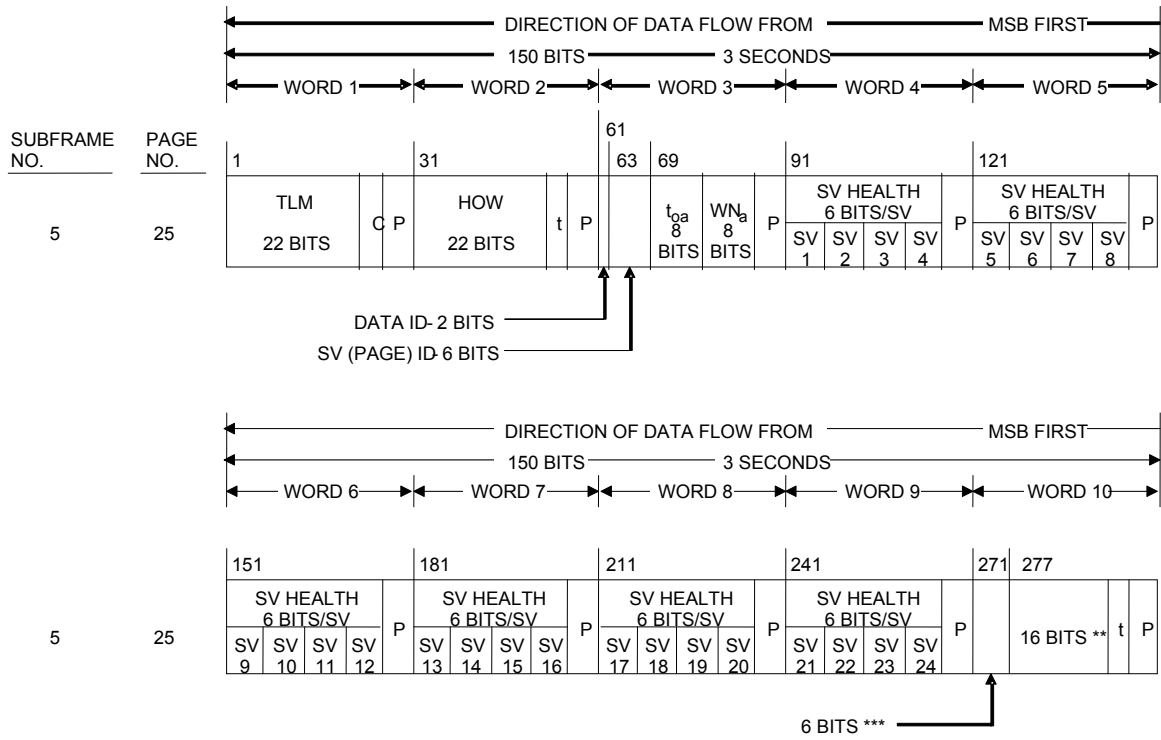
DIRECTION OF DATA FLOW FROM MSB FIRST

150 BITS 3 SECONDS

WORD 1 WORD 2 WORD 3 WORD 4 WORD 5

SUBFRAME NO.

PAGE NO.

61

1 31 63 69 91 121

TLM 22 BITS

C P

HOW 22 BITS

t P

$t_{oa}$ 8 BITS

$WN_a$ 8 BITS

P

SV HEALTH 6 BITS/SV

SV 1 SV 2 SV 3 SV 4

P

SV HEALTH 6 BITS/SV

SV 5 SV 6 SV 7 SV 8

P

5 25

DATA ID- 2 BITS

SV (PAGE) ID- 6 BITS

DIRECTION OF DATA FLOW FROM MSB FIRST

150 BITS 3 SECONDS

WORD 6 WORD 7 WORD 8 WORD 9 WORD 10

151 181 211 241 271 277

SV HEALTH 6 BITS/SV

SV 9 SV 10 SV 11 SV 12

P

SV HEALTH 6 BITS/SV

SV 13 SV 14 SV 15 SV 16

P

SV HEALTH 6 BITS/SV

SV 17 SV 18 SV 19 SV 20

P

SV HEALTH 6 BITS/SV

SV 21 SV 22 SV 23 SV 24

P

16 BITS **

t P

5 25

6 BITS ***